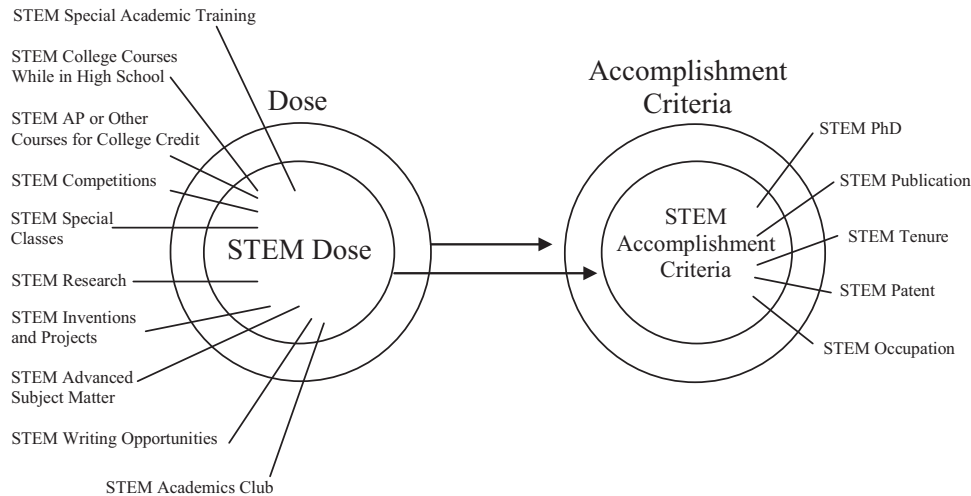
STEM Special Academic Training

STEM College Courses While in High School

STEM AP or Other Courses for College Credit

STEM Competitions

STEM Special Classes

STEM Research

STEM Inventions and Projects

STEM Advanced Subject Matter

STEM Writing Opportunities

STEM Academics Club

Dose

STEM Dose

Accomplishment Criteria

STEM Accomplishment Criteria

STEM PhD

STEM Publication

STEM Tenure

STEM Patent

STEM Occupation